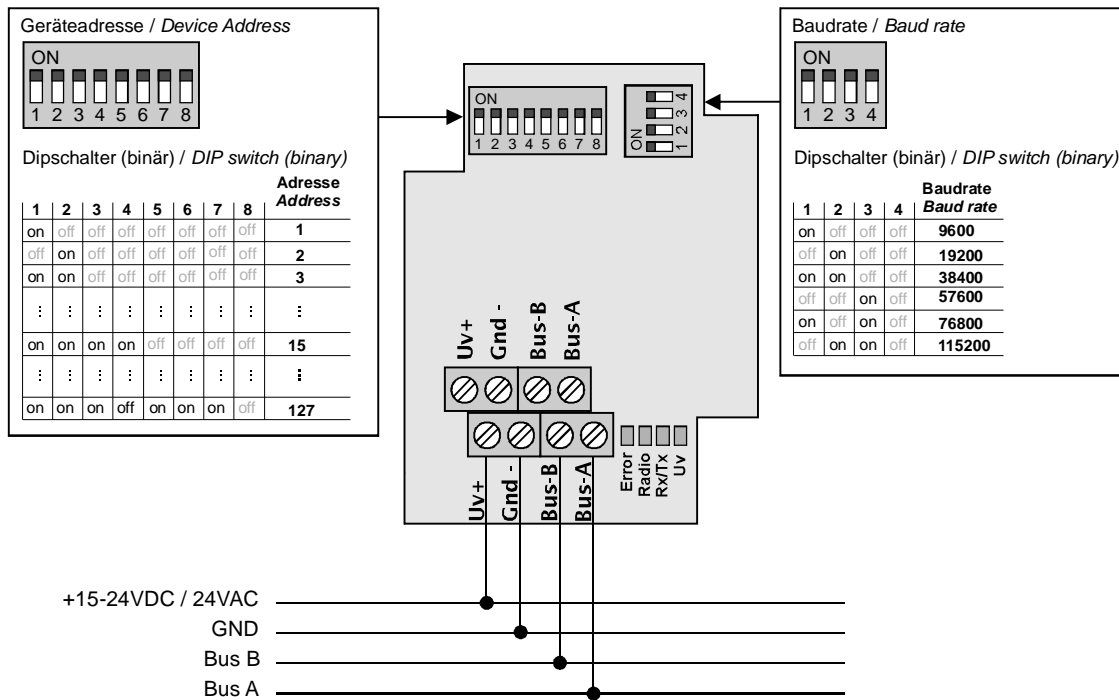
Geräteadresse / *Device Address*

ON
1 2 3 4 5 6 7 8

Dipschalter (binär) / *DIP switch (binary)*

| 1 | 2 | 3 | 4 | 5 | 6 | 7 | 8 | Adresse *Address* |
|---|---|---|---|---|---|---|---|---|
| on | off | off | off | off | off | off | off | 1 |
| off | on | off | off | off | off | off | off | 2 |
| on | on | off | off | off | off | off | off | 3 |
| ⋮ | ⋮ | ⋮ | ⋮ | ⋮ | ⋮ | ⋮ | ⋮ | ⋮ |
| on | on | on | on | off | off | off | off | 15 |
| ⋮ | ⋮ | ⋮ | ⋮ | ⋮ | ⋮ | ⋮ | ⋮ | ⋮ |
| on | on | on | off | on | on | on | off | 127 |

ON
1 2 3 4 5 6 7 8

ON 1 2 3 4

Uv+ Gnd - Bus-B Bus-A

Uv+ Gnd - Bus-B Bus-A

Error Radio Rx/Tx Uv

Baudrate / *Baud rate*

ON
1 2 3 4

Dipschalter (binär) / *DIP switch (binary)*

| 1 | 2 | 3 | 4 | Baudrate *Baud rate* |
|---|---|---|---|---|
| on | off | off | off | 9600 |
| off | on | off | off | 19200 |
| on | on | off | off | 38400 |
| off | off | on | off | 57600 |
| on | off | on | off | 76800 |
| off | on | on | off | 115200 |

+15-24VDC / 24VAC
GND
Bus B
Bus A